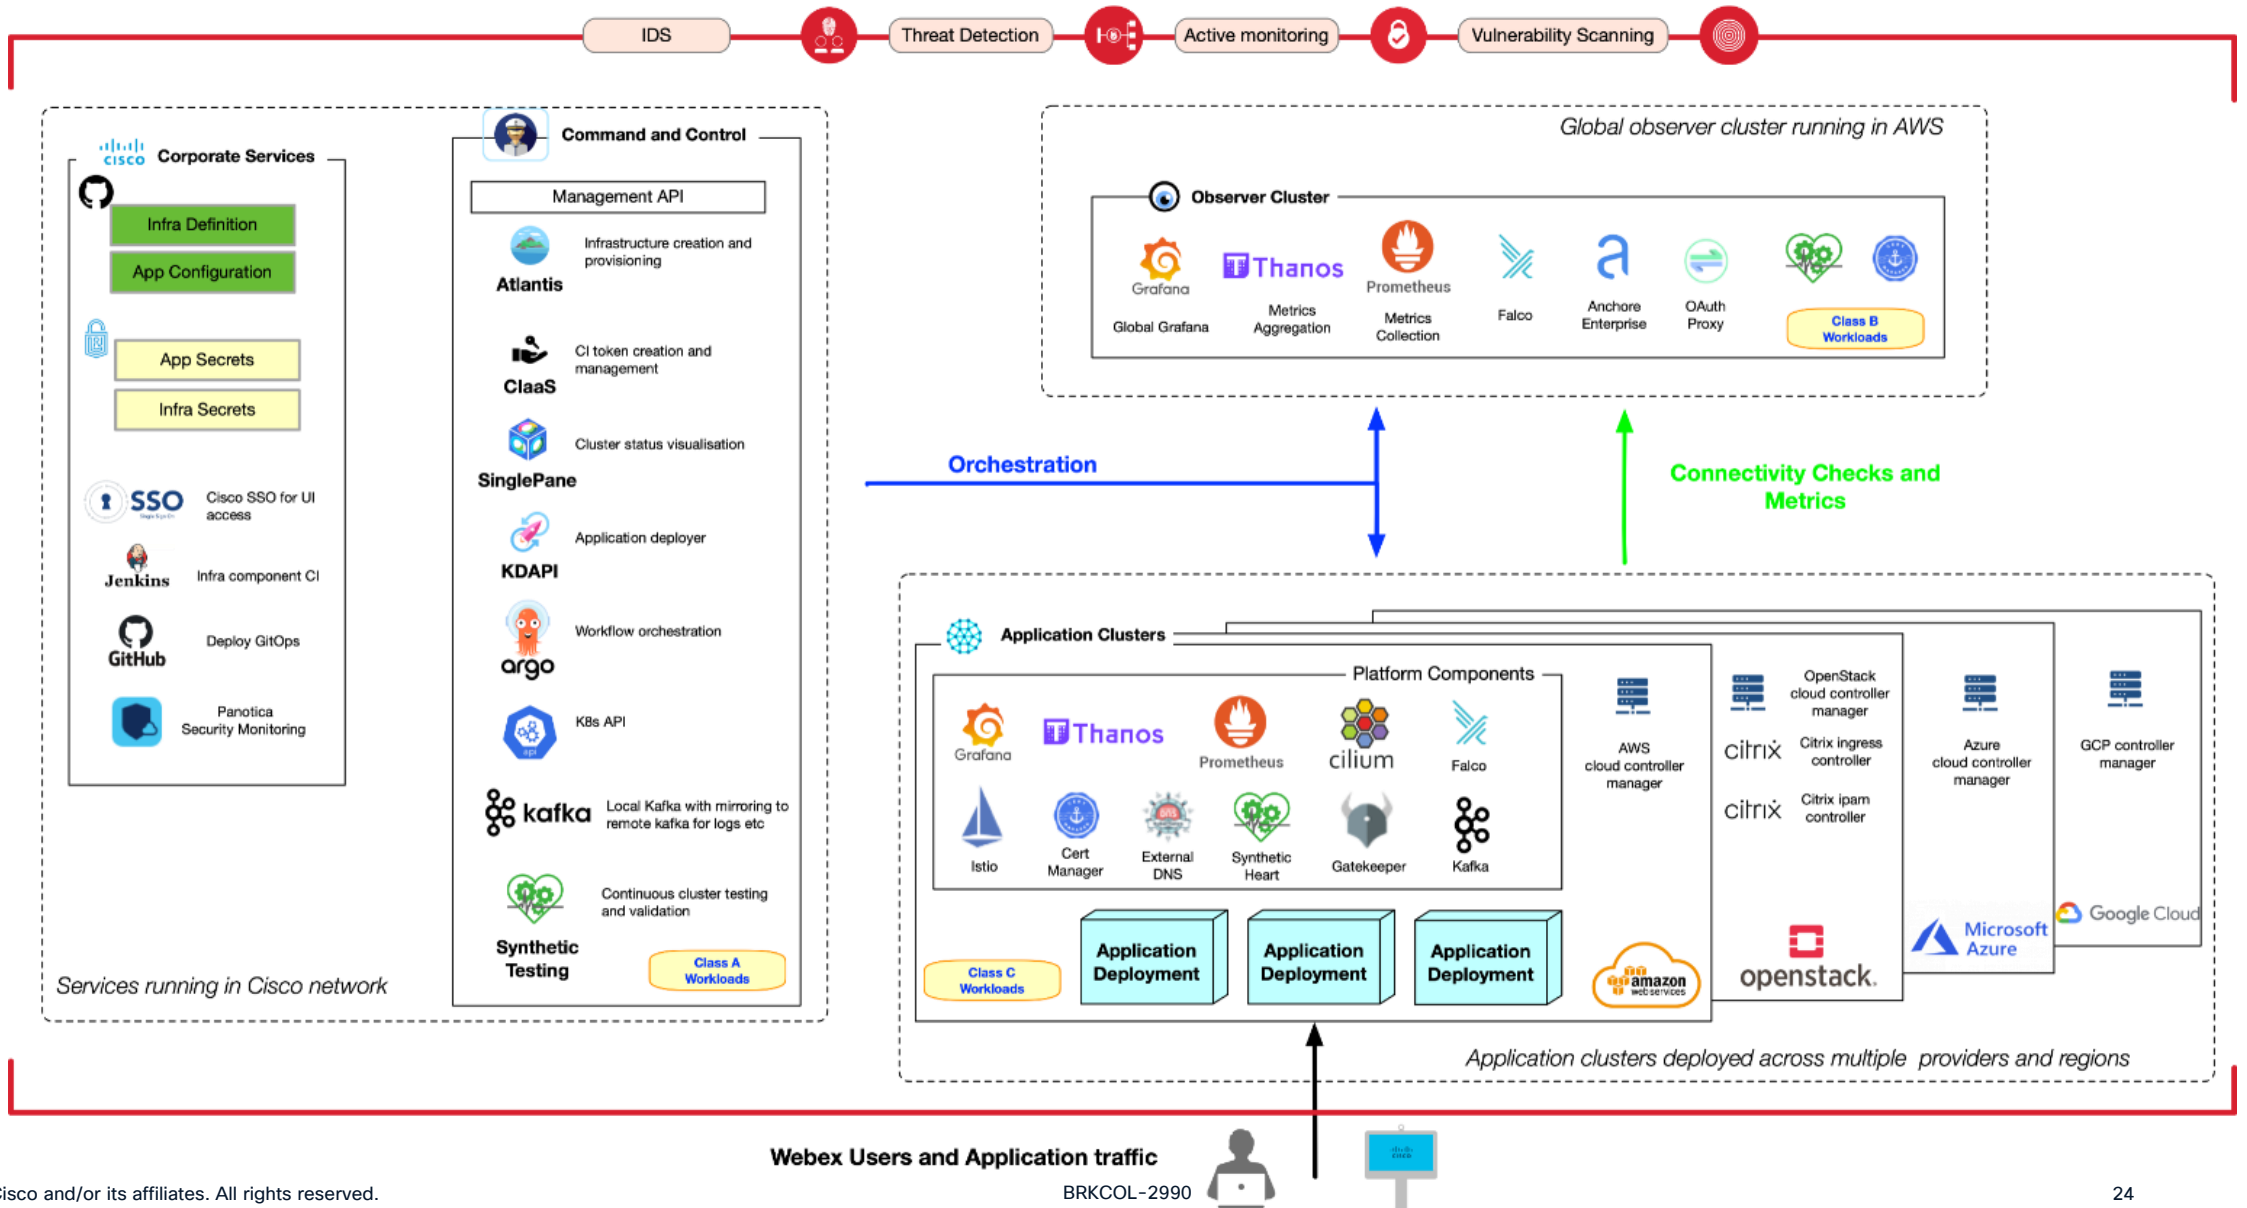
IDS Threat Detection Active monitoring Vulnerability Scanning

cisco Corporate Services

Infra Definition

App Configuration

App Secrets

Infra Secrets

SSO Cisco SSO for UI access

Jenkins Infra component CI

GitHub Deploy GitOps

Panotica Security Monitoring

Services running in Cisco network

Command and Control

Management API

Atlantis Infrastructure creation and provisioning

ClaaS CI token creation and management

SinglePane Cluster status visualisation

KDAPI Application deployer

argo Workflow orchestration

K8s API

kafka Local Kafka with mirroring to remote kafka for logs etc

Synthetic Testing Continuous cluster testing and validation

Class A Workloads

Global observer cluster running in AWS

Observer Cluster

Grafana Global Grafana

Thanos Metrics Aggregation

Prometheus Metrics Collection

Falco

Anchore Enterprise

OAuth Proxy

Class B Workloads

Orchestration

Connectivity Checks and Metrics

Application Clusters

Platform Components

Grafana

Thanos

Prometheus

cilium

Falco

Istio

Cert Manager

External DNS

Synthetic Heart

Gatekeeper

Kafka

AWS cloud controller manager

OpenStack cloud controller manager

citrix Citrix ingress controller

citrix Citrix ipam controller

Azure cloud controller manager

GCP controller manager

Class C Workloads

Application Deployment

Application Deployment

Application Deployment

amazon web services

openstack.

Microsoft Azure

Google Cloud

Application clusters deployed across multiple providers and regions

Webex Users and Application traffic

isco and/or its affiliates. All rights reserved.

BRKCOL-2990

24